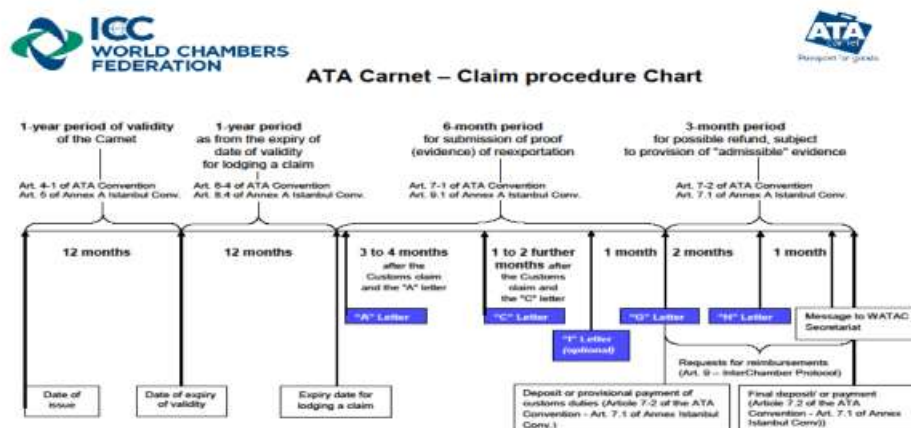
ICC WORLD CHAMBERS FEDERATION

ATA carnet Passport for goods

ATA Carnet – Claim procedure Chart

1-year period of validity of the Carnet

Art. 4-1 of ATA Convention
Art. 5 of Annex A Istanbul Conv.

1-year period as from the expiry of date of validity for lodging a claim

Art. 6-4 of ATA Convention
Art. 8.4 of Annex A Istanbul Conv.

6-month period for submission of proof (evidence) of reexportation

Art. 7-1 of ATA Convention
Art. 9.1 of Annex A Istanbul Conv.

3-month period for possible refund, subject to provision of "admissible" evidence

Art. 7-2 of ATA Convention
Art. 7.1 of Annex A Istanbul Conv.

12 months

12 months

3 to 4 months after the Customs claim and the "A" letter

1 to 2 further months after the Customs claim and the "C" letter

1 month

2 months

1 month

"A" Letter

"C" Letter

"I" Letter (optional)

"G" Letter

"H" Letter

Message to WATAC Secretariat

Requests for reimbursements (Art. 9 – InterChamber Protocol)

Date of issue

Date of expiry of validity

Expiry date for lodging a claim

Deposit or provisional payment of customs duties (Article 7-2 of the ATA Convention - Art. 7.1 of Annex A Istanbul Conv.)

Final deposit/ or payment (Article 7.2 of the ATA Convention - Art. 7.1 of Annex Istanbul Conv))